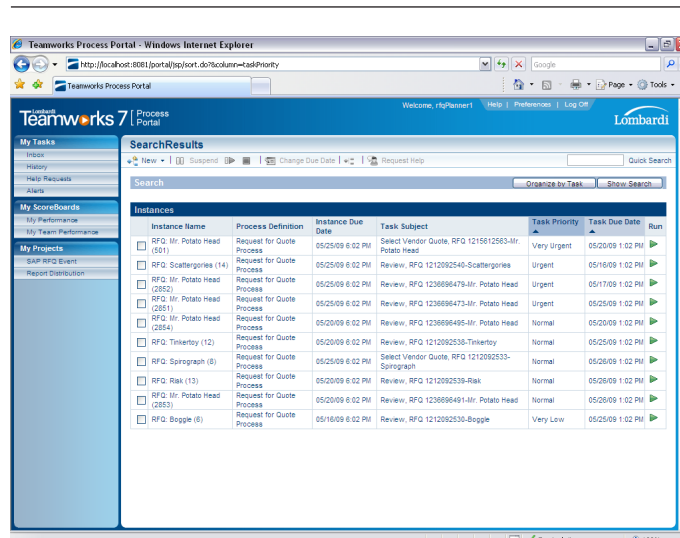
Teamworks Process Portal - Windows Internet Explorer

http://localhost:8081/portal/jsp/sort.do?&column=taskPriority

Google

Teamworks Process Portal

Page ▾ Tools ▾

Lombardi Teamworks 7 Process Portal

Welcome, rfqPlanner1 | Help | Preferences | Log Off

Lombardi

My Tasks
Inbox
History
Help Requests
Alerts

My ScoreBoards
My Performance
My Team Performance

My Projects
SAP RFQ Event
Report Distribution

SearchResults

New ▾ | Suspend | Change Due Date | Request Help

Quick Search

Search

Organize by Task | Show Search

Instances

| | Instance Name | Process Definition | Instance Due Date | Task Subject | Task Priority | Task Due Date | Run |
|---|---|---|---|---|---|---|---|
| | RFQ: Mr. Potato Head (501) | Request for Quote Process | 05/25/09 6:02 PM | Select Vendor Quote, RFQ 1215612563-Mr. Potato Head | Very Urgent | 05/20/09 1:02 PM | |
| | RFQ: Scattergories (14) | Request for Quote Process | 05/25/09 6:02 PM | Review, RFQ 1212092540-Scattergories | Urgent | 05/16/09 1:02 PM | |
| | RFQ: Mr. Potato Head (2852) | Request for Quote Process | 05/25/09 6:02 PM | Review, RFQ 1236696479-Mr. Potato Head | Urgent | 05/17/09 1:02 PM | |
| | RFQ: Mr. Potato Head (2851) | Request for Quote Process | 05/25/09 6:02 PM | Review, RFQ 1236696473-Mr. Potato Head | Urgent | 05/25/09 1:02 PM | |
| | RFQ: Mr. Potato Head (2854) | Request for Quote Process | 05/20/09 6:02 PM | Review, RFQ 1236696495-Mr. Potato Head | Normal | 05/20/09 1:02 PM | |
| | RFQ: Tinkertoy (12) | Request for Quote Process | 05/25/09 6:02 PM | Review, RFQ 1212092538-Tinkertoy | Normal | 05/25/09 1:02 PM | |
| | RFQ: Spirograph (8) | Request for Quote Process | 05/20/09 6:02 PM | Select Vendor Quote, RFQ 1212092533-Spirograph | Normal | 05/26/09 1:02 PM | |
| | RFQ: Risk (13) | Request for Quote Process | 05/25/09 6:02 PM | Review, RFQ 1212092539-Risk | Normal | 05/26/09 1:02 PM | |
| | RFQ: Mr. Potato Head (2853) | Request for Quote Process | 05/25/09 6:02 PM | Review, RFQ 1236696491-Mr. Potato Head | Normal | 05/26/09 1:02 PM | |
| | RFQ: Boggle (6) | Request for Quote Process | 05/16/09 6:02 PM | Review, RFQ 1212092530-Boggle | Very Low | 05/25/09 1:02 PM | |